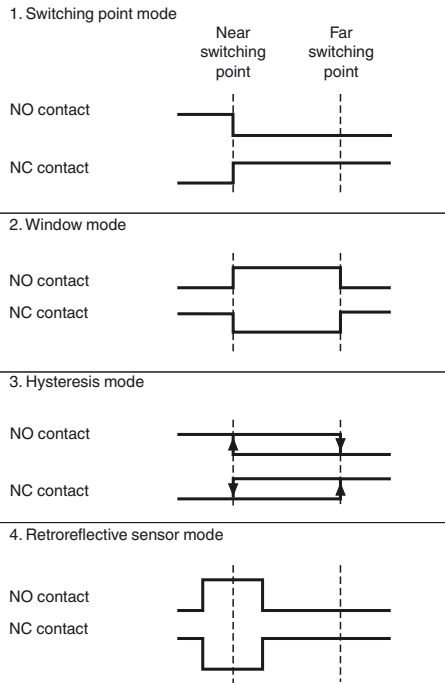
1. Switching point mode

Near switching point

Far switching point

NO contact

NC contact

2. Window mode

NO contact

NC contact

3. Hysteresis mode

NO contact

NC contact

4. Retroreflective sensor mode

NO contact

NC contact